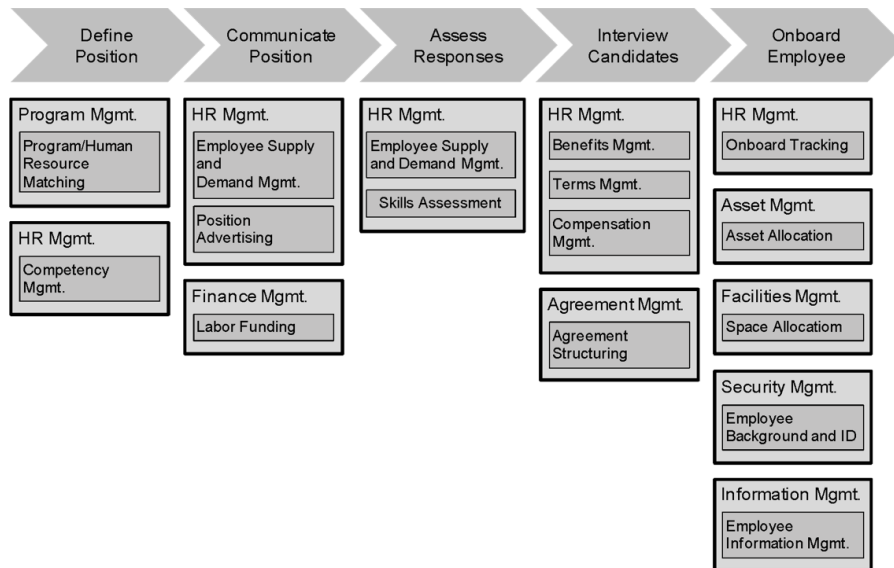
Define Position

Program Mgmt.
Program/Human Resource Matching

HR Mgmt.
Competency Mgmt.

Communicate Position

HR Mgmt.
Employee Supply and Demand Mgmt.
Position Advertising

Finance Mgmt.
Labor Funding

Assess Responses

HR Mgmt.
Employee Supply and Demand Mgmt.
Skills Assessment

Interview Candidates

HR Mgmt.
Benefits Mgmt.
Terms Mgmt.
Compensation Mgmt.

Agreement Mgmt.
Agreement Structuring

Onboard Employee

HR Mgmt.
Onboard Tracking

Asset Mgmt.
Asset Allocation

Facilities Mgmt.
Space Allocatiom

Security Mgmt.
Employee Background and ID

Information Mgmt.
Employee Information Mgmt.